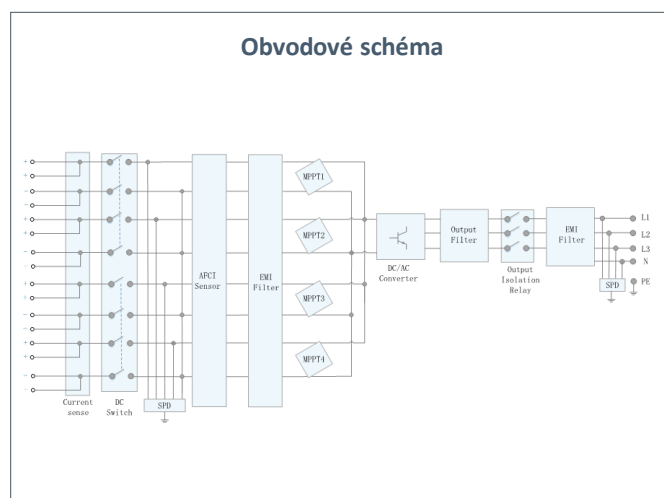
Obvodové schéma

+
+
-
-
+
+
-
-
+
+
-
-
+
+
-
-

Current sense

DC Switch

SPD

AFCI Sensor

EMI Filter

MPPT1

MPPT2

MPPT3

MPPT4

DC/AC Converter

Output Filter

Output Isolation Relay

EMI Filter

SPD

L1
L2
L3
N
PE